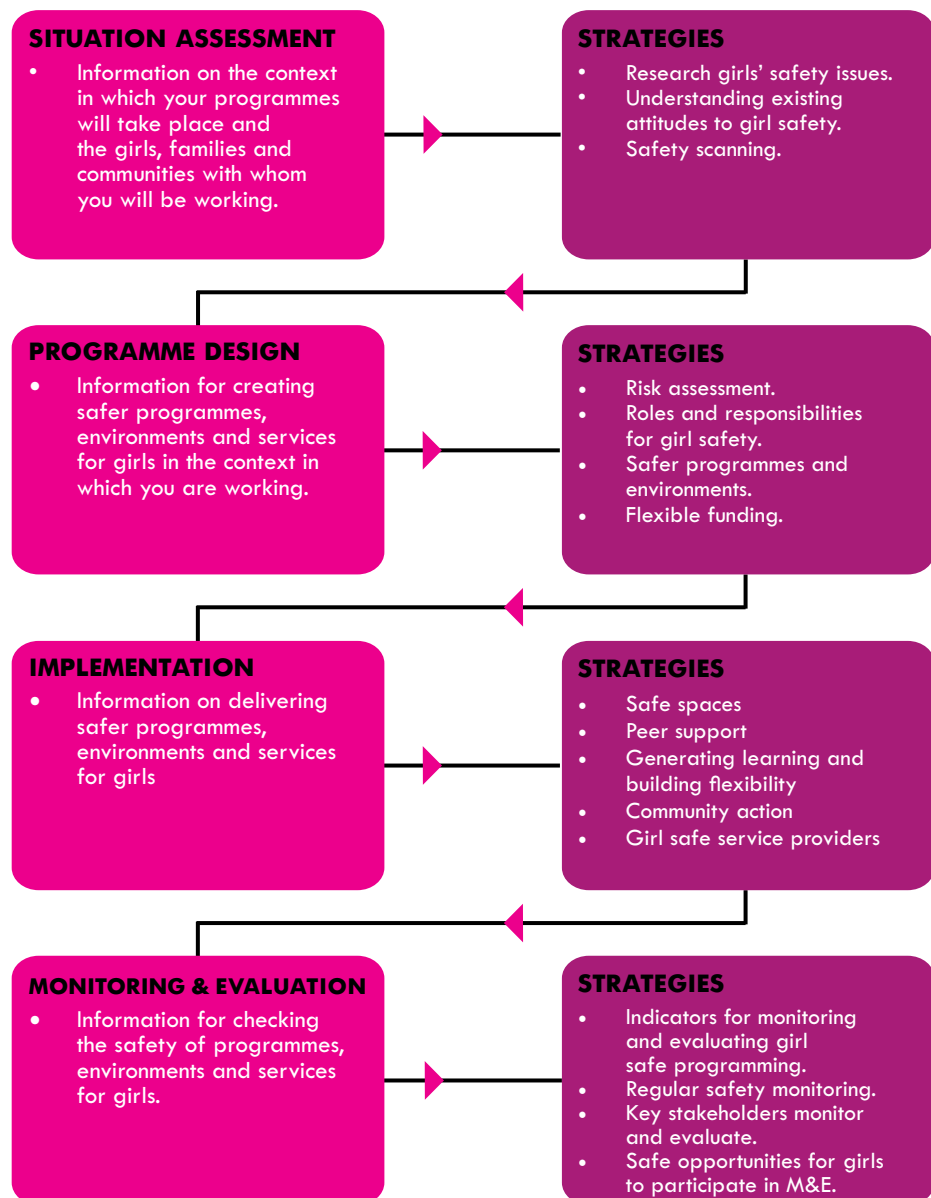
SITUATION ASSESSMENT

• Information on the context in which your programmes will take place and the girls, families and communities with whom you will be working.

STRATEGIES

• Research girls' safety issues.
• Understanding existing attitudes to girl safety.
• Safety scanning.

PROGRAMME DESIGN

• Information for creating safer programmes, environments and services for girls in the context in which you are working.

STRATEGIES

• Risk assessment.
• Roles and responsibilities for girl safety.
• Safer programmes and environments.
• Flexible funding.

IMPLEMENTATION

• Information on delivering safer programmes, environments and services for girls

STRATEGIES

• Safe spaces
• Peer support
• Generating learning and building flexibility
• Community action
• Girl safe service providers

MONITORING & EVALUATION

• Information for checking the safety of programmes, environments and services for girls.

STRATEGIES

• Indicators for monitoring and evaluating girl safe programming.
• Regular safety monitoring.
• Key stakeholders monitor and evaluate.
• Safe opportunities for girls to participate in M&E.